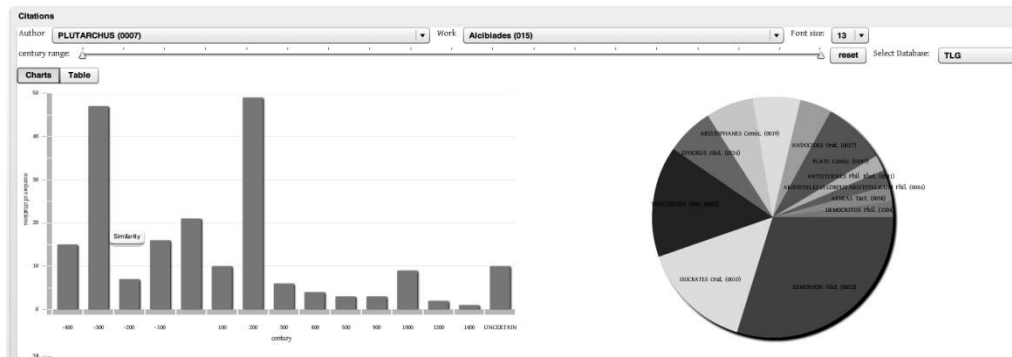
Citations

Author PLUTARCHUS (0007)

Work Alcibiades (015)

Font size: 13

century range:

reset

Select Database: TLG

Charts Table

50

40

30

20

10

0

number of citations

Similarity

-400 -300 -200 -100 100 200 300 400 500 900 1000 1200 1400 UNCERTAIN

century

ARISTOPHANES Comic. (0019)

EPHORUS Hist. (0536)

ANDOCIDES Orat. (0027)

PLATO Comic. (0497)

ANTISTHENES Phil. Rhet. (0591)

ARISTOTELES et CORPUS ARISTOTELICUM Phil. (0086)

AENEAS Tact. (0058)

DEMOCRITUS Phil. (1304)

THUCYDIDES Hist. (0003)

ISOCRATES Orat. (0010)

XENOPHON Hist. (0032)

50